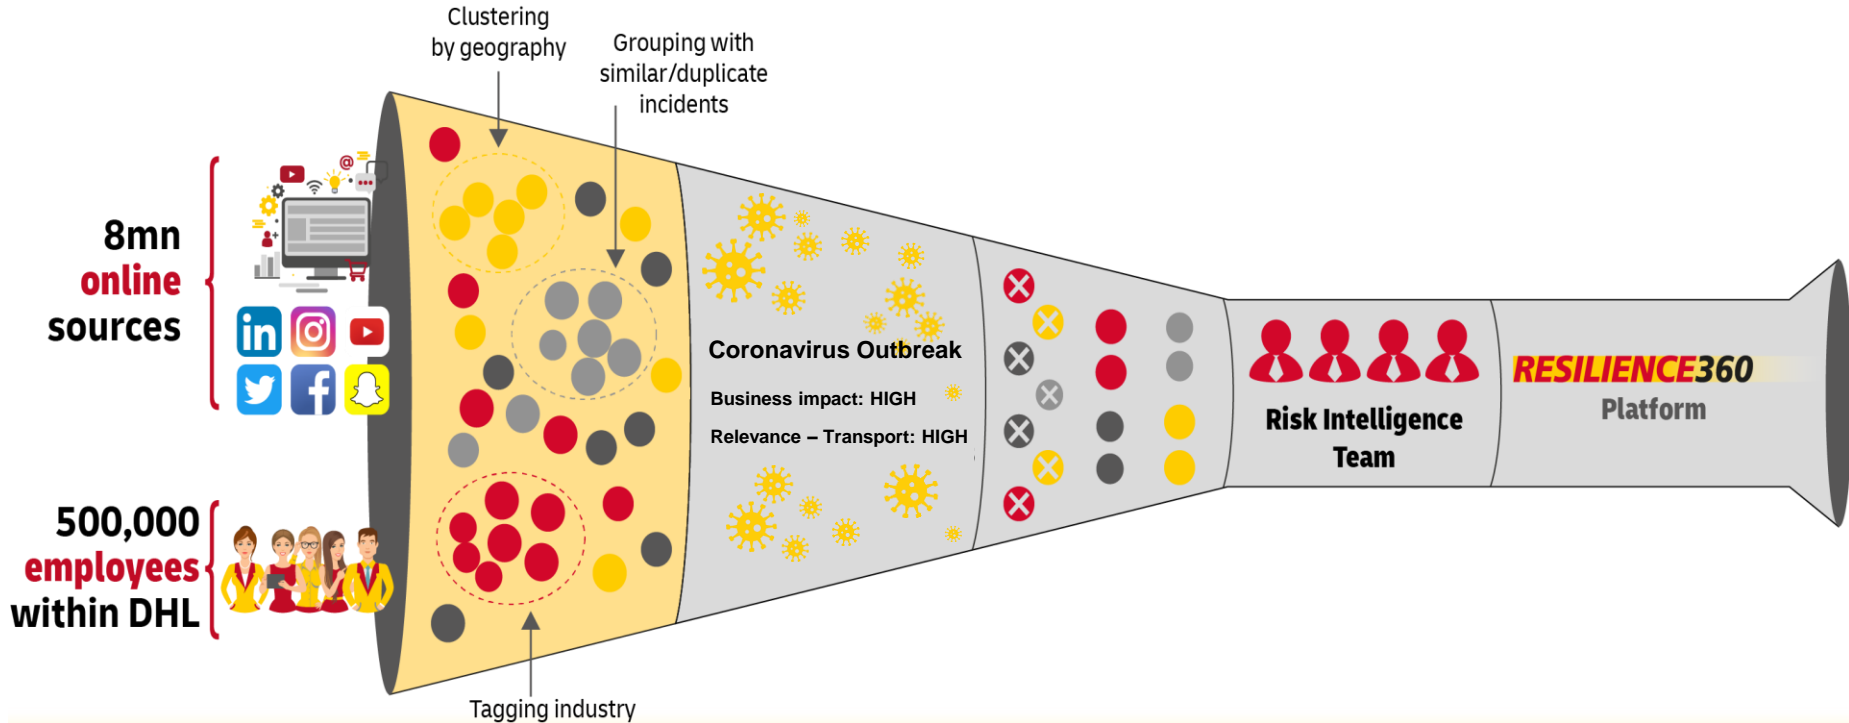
Clustering by geography

Grouping with similar/duplicate incidents

8mn online sources

500,000 employees within DHL

Coronavirus Outbreak

Business impact: HIGH

Relevance – Transport: HIGH

Risk Intelligence Team

RESILIENCE360 Platform

Tagging industry